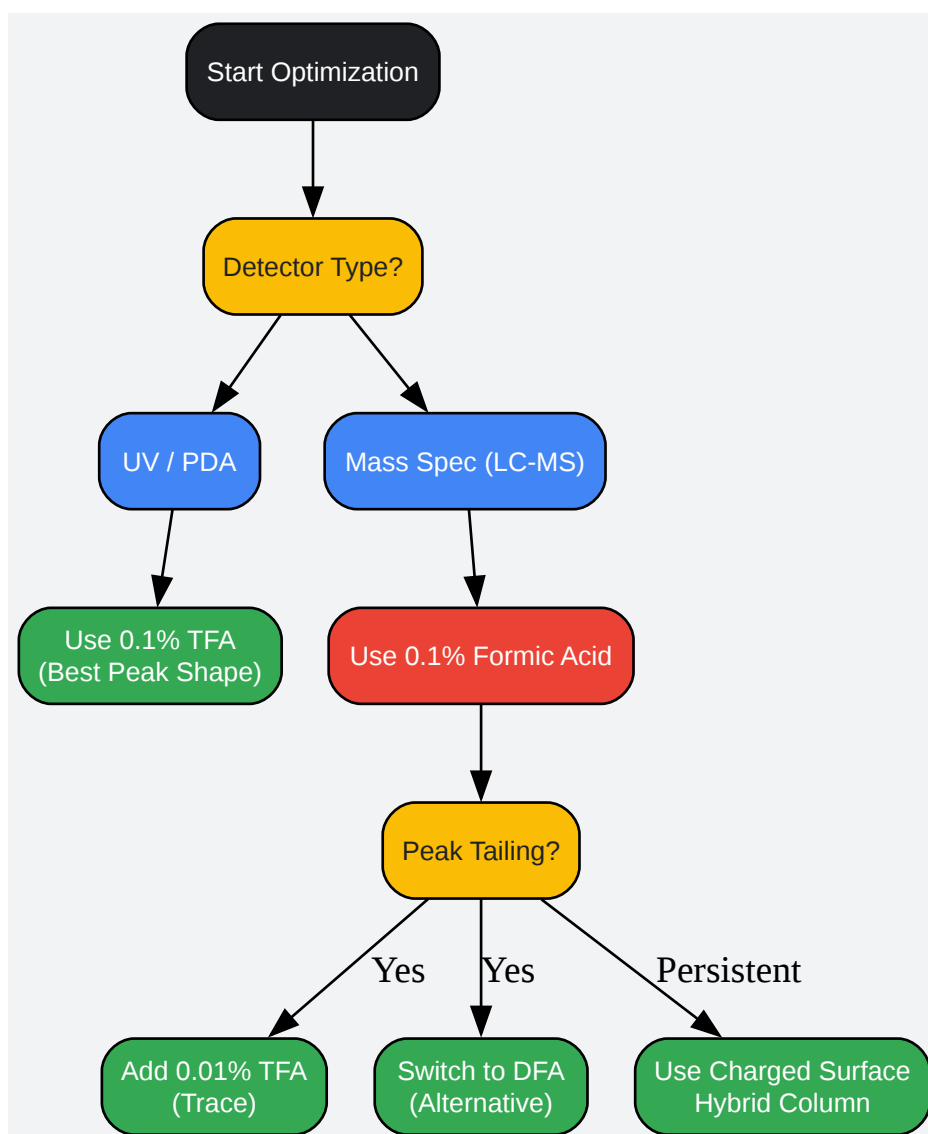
Start Optimization

Detector Type?

UV / PDA

Mass Spec (LC-MS)

Use 0.1% TFA
(Best Peak Shape)

Use 0.1% Formic Acid

Peak Tailing?

Yes

Yes

Persistent

Add 0.01% TFA
(Trace)

Switch to DFA
(Alternative)

Use Charged Surface
Hybrid Column